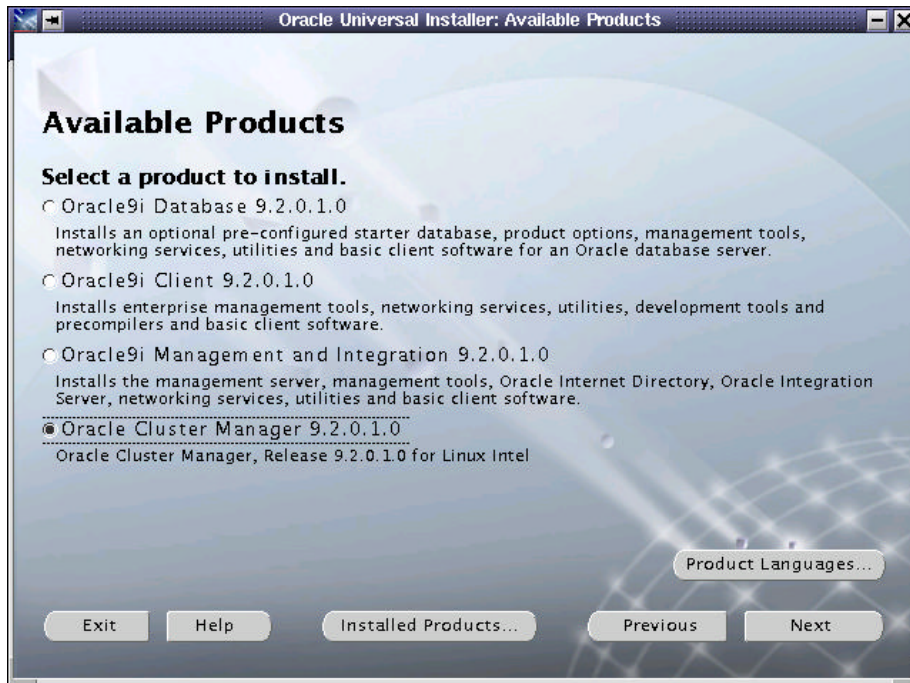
Oracle Universal Installer: Available Products

Available Products

Select a product to install.

Oracle9i Database 9.2.0.1.0

Installs an optional pre-configured starter database, product options, management tools, networking services, utilities and basic client software for an Oracle database server.

Oracle9i Client 9.2.0.1.0

Installs enterprise management tools, networking services, utilities, development tools and precompilers and basic client software.

Oracle9i Management and Integration 9.2.0.1.0

Installs the management server, management tools, Oracle Internet Directory, Oracle Integration Server, networking services, utilities and basic client software.

Oracle Cluster Manager 9.2.0.1.0

Oracle Cluster Manager, Release 9.2.0.1.0 for Linux Intel

Product Languages...

Exit

Help

Installed Products...

Previous

Next